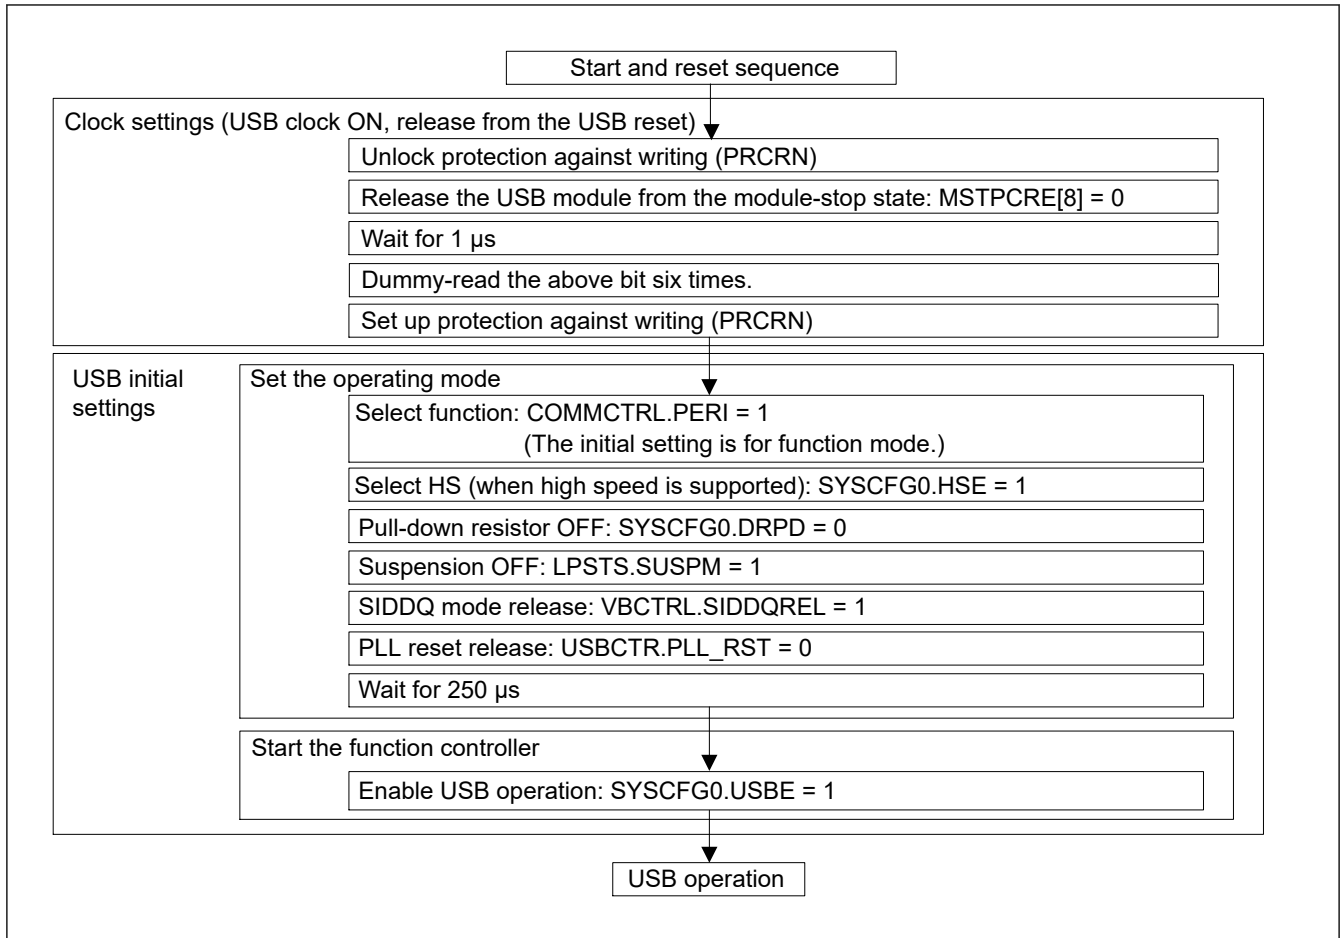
Start and reset sequence

Clock settings (USB clock ON, release from the USB reset)

Unlock protection against writing (PRCRN)

Release the USB module from the module-stop state: MSTPCRE[8] = 0

Wait for 1 µs

Dummy-read the above bit six times.

Set up protection against writing (PRCRN)

USB initial settings

Set the operating mode

Select function: COMMCTRL.PERI = 1
(The initial setting is for function mode.)

Select HS (when high speed is supported): SYSCFG0.HSE = 1

Pull-down resistor OFF: SYSCFG0.DRPD = 0

Suspension OFF: LPSTS.SUSPM = 1

SIDDQ mode release: VBCTRL.SIDDQREL = 1

PLL reset release: USBCTR.PLL_RST = 0

Wait for 250 µs

Start the function controller

Enable USB operation: SYSCFG0.USBE = 1

USB operation